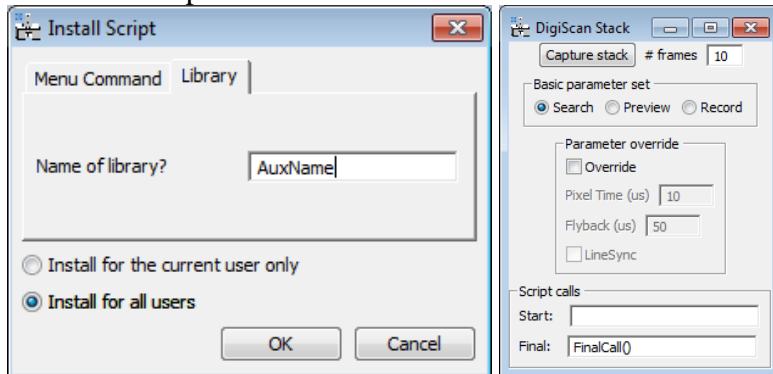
Install Script

Menu Command | Library

Name of library? AuxName

Install for the current user only

Install for all users

OK | Cancel

DigiScan Stack

Capture stack | # frames 10

Basic parameter set

Search | Preview | Record

Parameter override

Override

Pixel Time (us) 10

Flyback (us) 50

LineSync

Script calls

Start:

Final: FinalCall()